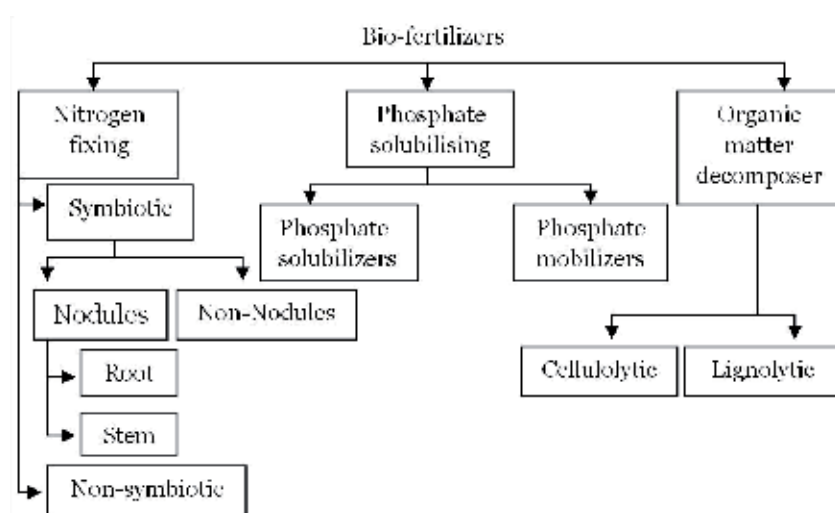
Bio-fertilizers

Nitrogen fixing

Symbiotic

Nodules

Root

Stem

Non-Nodules

Non-symbiotic

Phosphate solubilising

Phosphate solubilizers

Phosphate mobilizers

Organic matter decomposer

Cellulolytic

Lignolytic